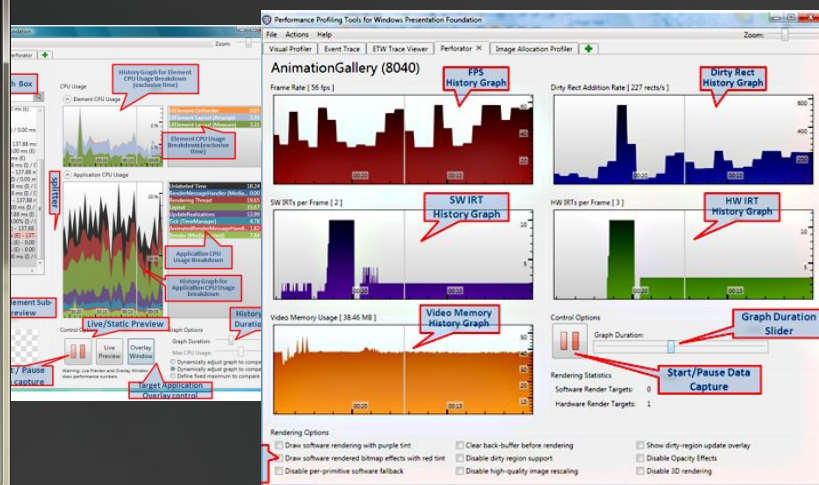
Performance Profiling Tools for Windows Presentation Foundation

File Actions Help

Zoom:

Visual Profiler | Event Trace | ETW Trace Viewer | Perforator | Image Allocation Profiler

AnimationGallery (8040)

Frame Rate [ 56 fps ]

FPS History Graph

Dirty Rect Addition Rate [ 227 rects/s ]

Dirty Rect History Graph

SW IRTs per Frame [ 2 ]

SW IRT History Graph

HW IRTs per Frame [ 3 ]

HW IRT History Graph

Video Memory Usage [ 38.46 MB ]

Video Memory History Graph

Control Options

Graph Duration:

Graph Duration Slider

Start/Pause Data Capture

Rendering Statistics

Software Render Targets: 0

Hardware Render Targets: 1

Rendering Options

Draw software rendering with purple tint

Draw software rendered bitmap effects with red tint

Disable per-primitive software fallback

Clear back-buffer before rendering

Disable dirty region support

Disable high-quality image rescaling

Show dirty-region update overlay

Disable Opacity Effects

Disable 3D rendering

Perforator

Zoom:

h Box

CPU Usage

History Graph for Element CPU Usage Breakdown (exclusive time)

Element CPU Usage

Element CPU Usage Breakdown (exclusive time)

Application CPU Usage

Unlabeled Time

Rendering Thread

Layout

UpdateRealizations

Application CPU Usage Breakdown

History Graph for Application CPU Usage breakdown

Splitter

lement Sub-review

Control Options

Live/Static Preview

Live Preview

Overlay Window

History Duration

Graph Options

Graph Duration:

Max CPU Usage:

Target Application Overlay control

/ Pause capture